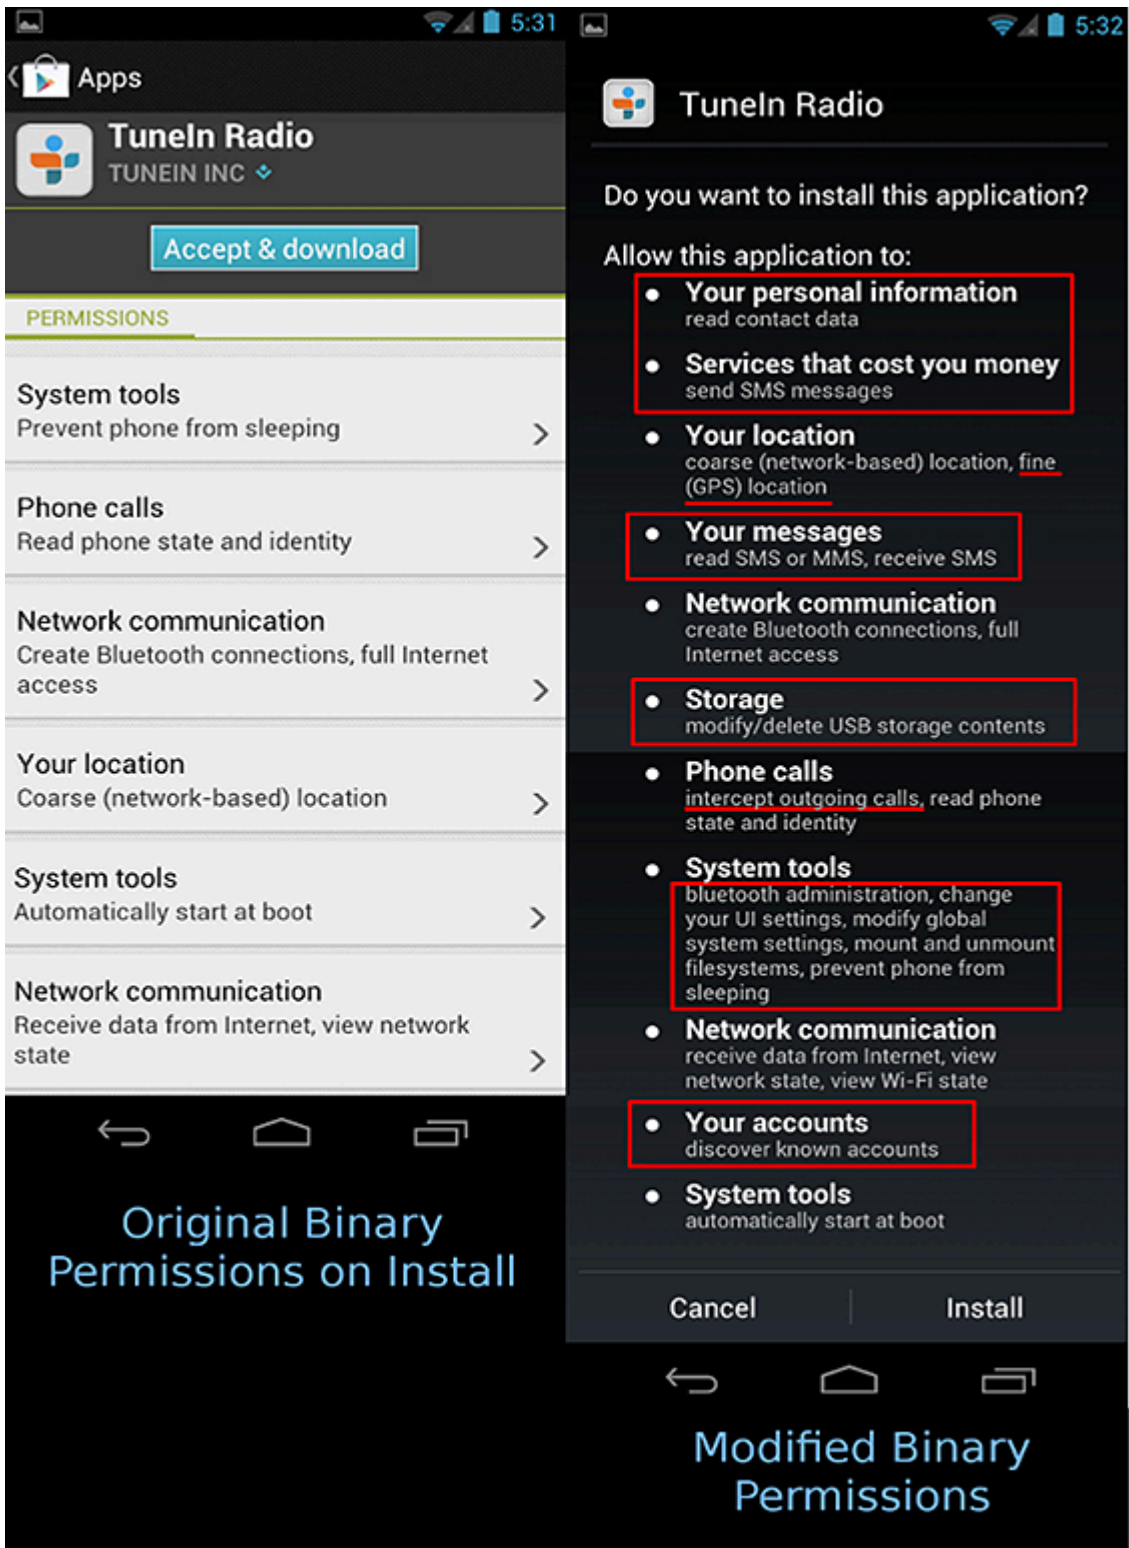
5:31

Apps

TuneIn Radio
TUNEIN INC

Accept & download

PERMISSIONS

System tools
Prevent phone from sleeping

Phone calls
Read phone state and identity

Network communication
Create Bluetooth connections, full Internet access

Your location
Coarse (network-based) location

System tools
Automatically start at boot

Network communication
Receive data from Internet, view network state

Original Binary Permissions on Install

5:32

TuneIn Radio

Do you want to install this application?

Allow this application to:

• Your personal information
read contact data

• Services that cost you money
send SMS messages

• Your location
coarse (network-based) location, fine (GPS) location

• Your messages
read SMS or MMS, receive SMS

• Network communication
create Bluetooth connections, full Internet access

• Storage
modify/delete USB storage contents

• Phone calls
intercept outgoing calls, read phone state and identity

• System tools
bluetooth administration, change your UI settings, modify global system settings, mount and unmount filesystems, prevent phone from sleeping

• Network communication
receive data from Internet, view network state, view Wi-Fi state

• Your accounts
discover known accounts

• System tools
automatically start at boot

Cancel
Install

Modified Binary Permissions